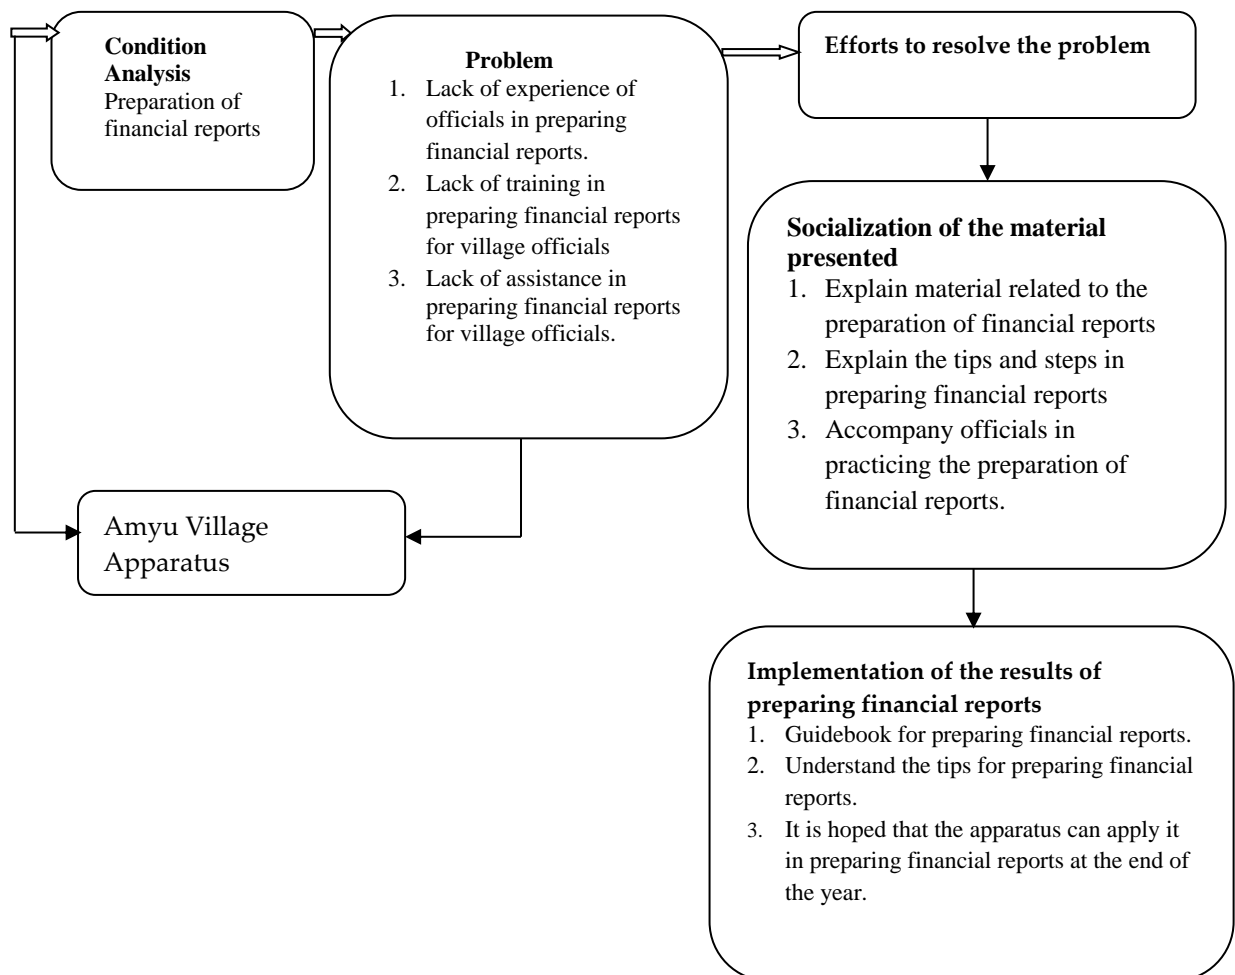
Condition Analysis
Preparation of financial reports

Problem
1. Lack of experience of officials in preparing financial reports.
2. Lack of training in preparing financial reports for village officials
3. Lack of assistance in preparing financial reports for village officials.

Efforts to resolve the problem

Socialization of the material presented
1. Explain material related to the preparation of financial reports
2. Explain the tips and steps in preparing financial reports
3. Accompany officials in practicing the preparation of financial reports.

Amyu Village Apparatus

Implementation of the results of preparing financial reports
1. Guidebook for preparing financial reports.
2. Understand the tips for preparing financial reports.
3. It is hoped that the apparatus can apply it in preparing financial reports at the end of the year.